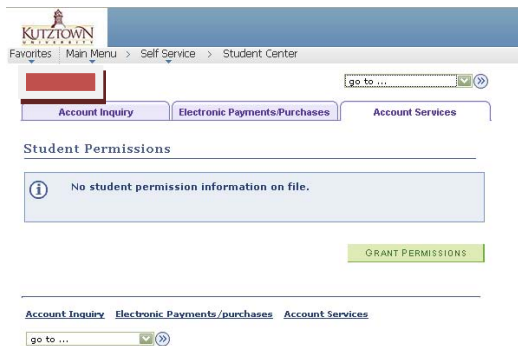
KUTZTOWN UNIVERSITY

Favorites | Main Menu > Self Service > Student Center

go to ...

Account Inquiry | Electronic Payments/Purchases | Account Services

Student Permissions

No student permission information on file.

GRANT PERMISSIONS

Account Inquiry Electronic Payments/purchases Account Services

go to ...